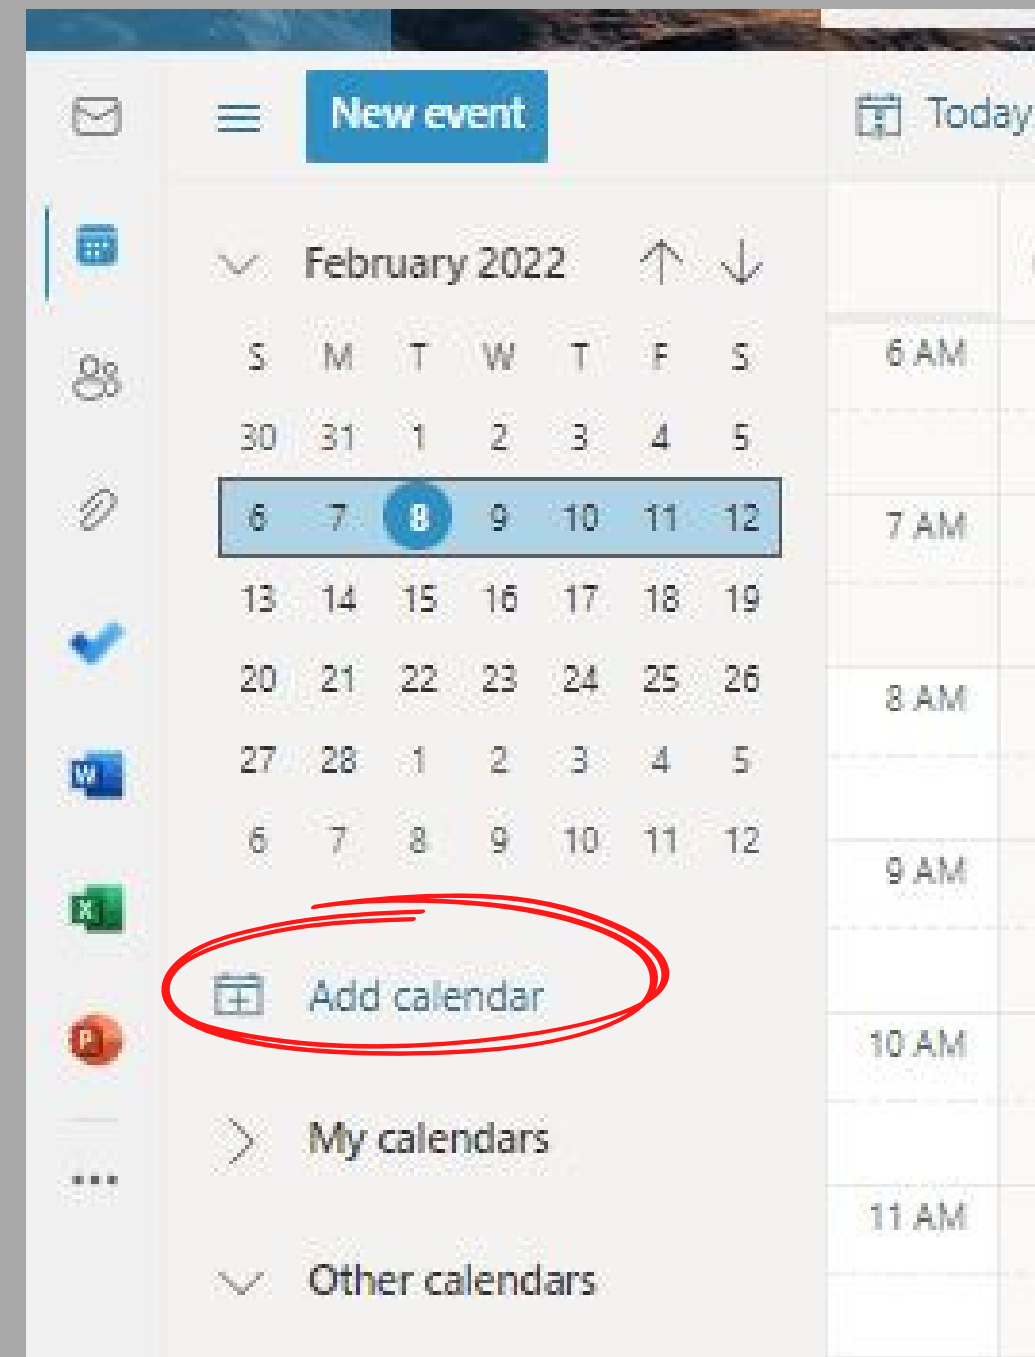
New event

Today

February 2022

| S | M | T | W | T | F | S |
|---|---|---|---|---|---|---|
| 30 | 31 | 1 | 2 | 3 | 4 | 5 |
| 6 | 7 | 8 | 9 | 10 | 11 | 12 |
| 13 | 14 | 15 | 16 | 17 | 18 | 19 |
| 20 | 21 | 22 | 23 | 24 | 25 | 26 |
| 27 | 28 | 1 | 2 | 3 | 4 | 5 |
| 6 | 7 | 8 | 9 | 10 | 11 | 12 |

Add calendar

My calendars

Other calendars

6 AM

7 AM

8 AM

9 AM

10 AM

11 AM